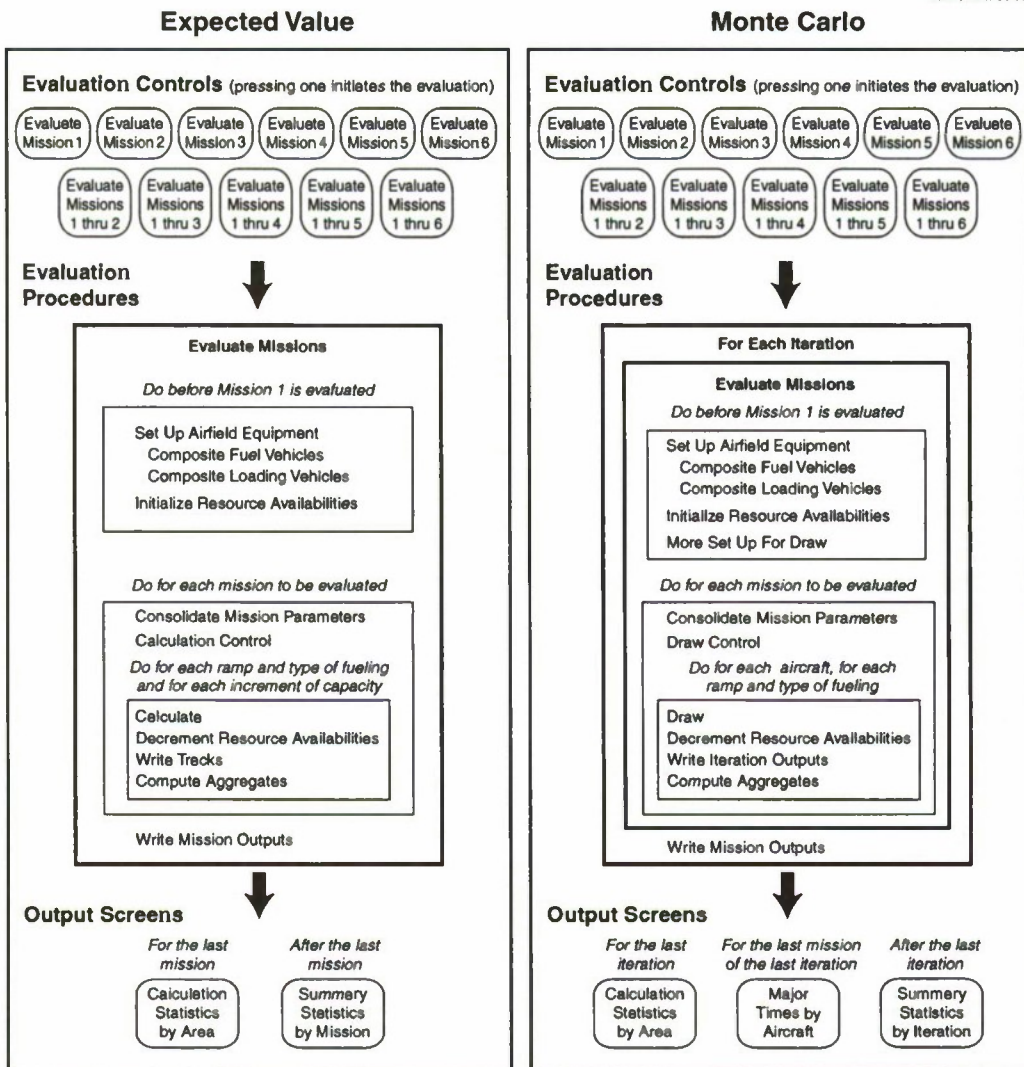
Expected Value

Evaluation Controls (pressing one initiates the evaluation)

Evaluate Mission 1
Evaluate Mission 2
Evaluate Mission 3
Evaluate Mission 4
Evaluate Mission 5
Evaluate Mission 6

Evaluate Missions 1 thru 2
Evaluate Missions 1 thru 3
Evaluate Missions 1 thru 4
Evaluate Missions 1 thru 5
Evaluate Missions 1 thru 6

Evaluation Procedures

Evaluate Missions

Do before Mission 1 is evaluated

Set Up Airfield Equipment
Composite Fuel Vehicles
Composite Loading Vehicles
Initialize Resource Availabilities

Do for each mission to be evaluated

Consolidate Mission Parameters
Calculation Control
Do for each ramp and type of fueling and for each increment of capacity

Calculate
Decrement Resource Availabilities
Write Tracks
Compute Aggregates

Write Mission Outputs

Output Screens

For the last mission
Calculation Statistics by Area

After the last mission
Summary Statistics by Mission

Monte Carlo

Evaluation Controls (pressing one initiates the evaluation)

Evaluate Mission 1
Evaluate Mission 2
Evaluate Mission 3
Evaluate Mission 4
Evaluate Mission 5
Evaluate Mission 6

Evaluate Missions 1 thru 2
Evaluate Missions 1 thru 3
Evaluate Missions 1 thru 4
Evaluate Missions 1 thru 5
Evaluate Missions 1 thru 6

Evaluation Procedures

For Each Iteration

Evaluate Missions

Do before Mission 1 is evaluated

Set Up Airfield Equipment
Composite Fuel Vehicles
Composite Loading Vehicles
Initialize Resource Availabilities
More Set Up For Draw

Do for each mission to be evaluated

Consolidate Mission Parameters
Draw Control
Do for each aircraft, for each ramp and type of fueling

Draw
Decrement Resource Availabilities
Write Iteration Outputs
Compute Aggregates

Write Mission Outputs

Output Screens

For the last iteration
Calculation Statistics by Area

For the last mission of the last iteration
Major Times by Aircraft

After the last iteration
Summary Statistics by Iteration